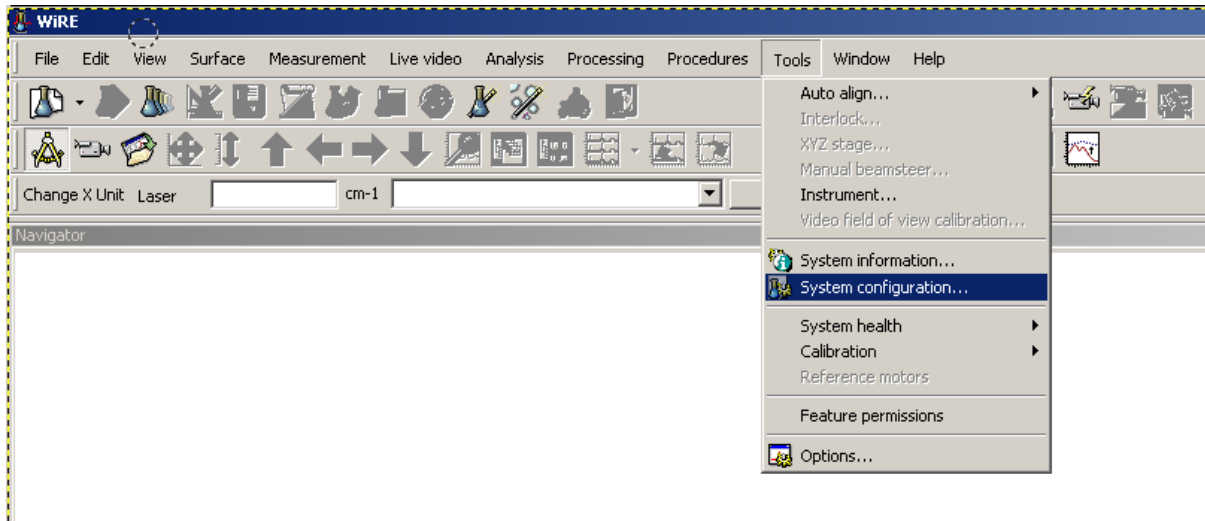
WiRE

File Edit View Surface Measurement Live video Analysis Processing Procedures Tools Window Help

Change X Unit Laser cm-1

Navigator

Auto align...
Interlock...
XYZ stage...
Manual beamsteer...
Instrument...
Video field of view calibration...
System information...
System configuration...
System health
Calibration
Reference motors
Feature permissions
Options...